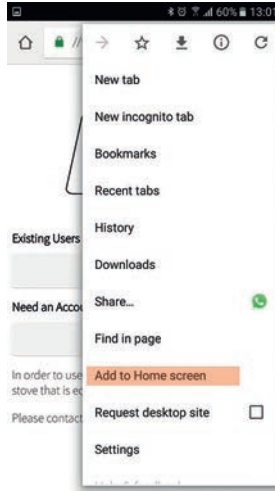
60% 13:07

New tab

New incognito tab

Bookmarks

Recent tabs

History

Downloads

Share...

Find in page

Add to Home screen

Request desktop site

Settings

Existing Users

Need an Accou

In order to use
stove that is ec

Please contact